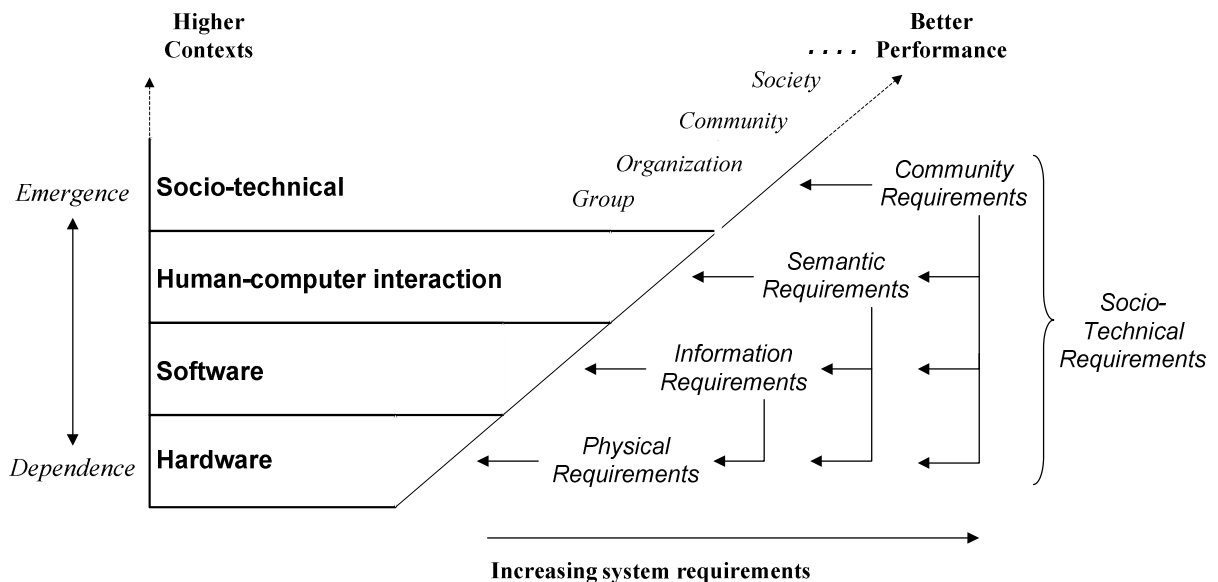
Higher Contexts

Better Performance

Society

Community

Organization

Group

Emergence

Socio-technical

Community Requirements

Human-computer interaction

Semantic Requirements

Socio-Technical Requirements

Software

Information Requirements

Dependence

Hardware

Physical Requirements

Increasing system requirements